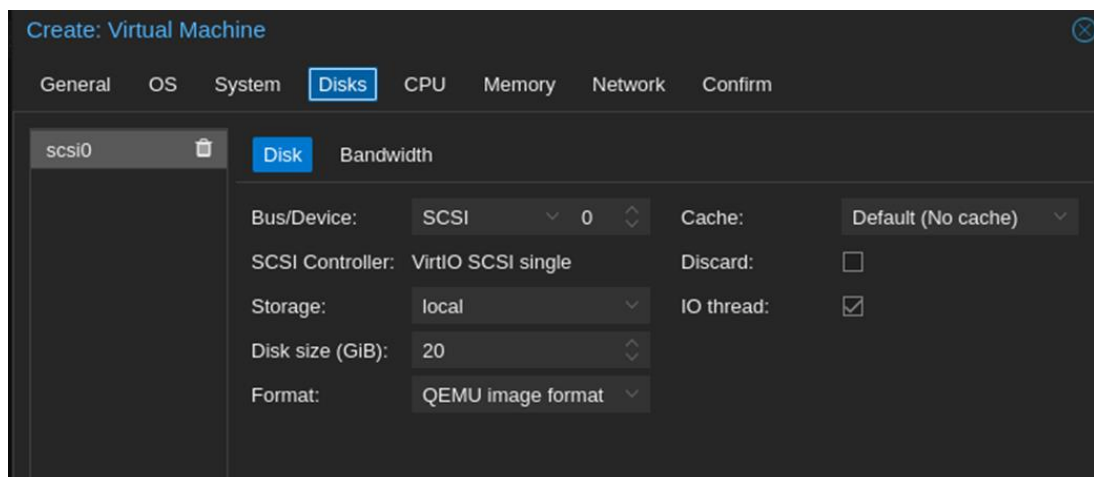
Create: Virtual Machine

General OS System Disks CPU Memory Network Confirm

scsi0

Disk Bandwidth

Bus/Device: SCSI 0
SCSI Controller: VirtIO SCSI single
Storage: local
Disk size (GiB): 20
Format: QEMU image format

Cache: Default (No cache)
Discard:
IO thread: